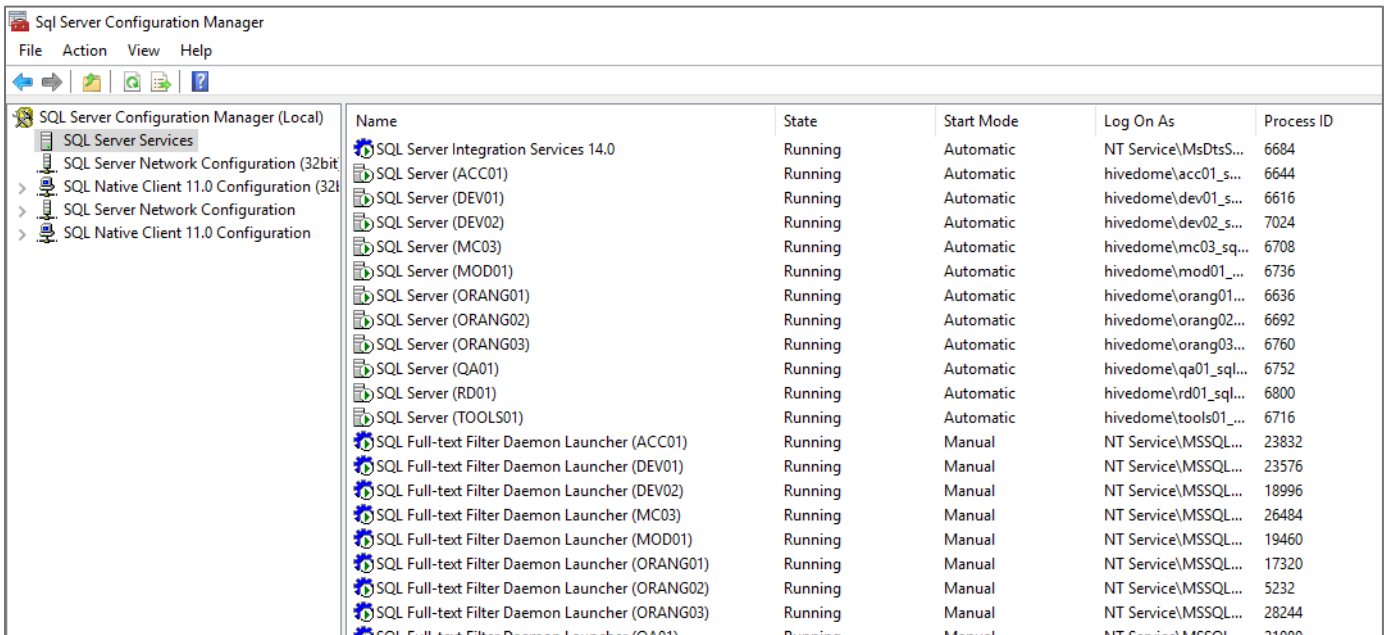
Sql Server Configuration Manager

File Action View Help

SQL Server Configuration Manager (Local)
SQL Server Services
SQL Server Network Configuration (32bit
SQL Native Client 11.0 Configuration (32t
SQL Server Network Configuration
SQL Native Client 11.0 Configuration

| Name | State | Start Mode | Log On As | Process ID |
|---|---|---|---|---|
| SQL Server Integration Services 14.0 | Running | Automatic | NT Service\MsDtsS... | 6684 |
| SQL Server (ACC01) | Running | Automatic | hivedome\acc01_s... | 6644 |
| SQL Server (DEV01) | Running | Automatic | hivedome\dev01_s... | 6616 |
| SQL Server (DEV02) | Running | Automatic | hivedome\dev02_s... | 7024 |
| SQL Server (MC03) | Running | Automatic | hivedome\mc03_sq... | 6708 |
| SQL Server (MOD01) | Running | Automatic | hivedome\mod01_... | 6736 |
| SQL Server (ORANG01) | Running | Automatic | hivedome\orang01... | 6636 |
| SQL Server (ORANG02) | Running | Automatic | hivedome\orang02... | 6692 |
| SQL Server (ORANG03) | Running | Automatic | hivedome\orang03... | 6760 |
| SQL Server (QA01) | Running | Automatic | hivedome\qa01_sql... | 6752 |
| SQL Server (RD01) | Running | Automatic | hivedome\rd01_sql... | 6800 |
| SQL Server (TOOLS01) | Running | Automatic | hivedome\tools01_... | 6716 |
| SQL Full-text Filter Daemon Launcher (ACC01) | Running | Manual | NT Service\MSSQL... | 23832 |
| SQL Full-text Filter Daemon Launcher (DEV01) | Running | Manual | NT Service\MSSQL... | 23576 |
| SQL Full-text Filter Daemon Launcher (DEV02) | Running | Manual | NT Service\MSSQL... | 18996 |
| SQL Full-text Filter Daemon Launcher (MC03) | Running | Manual | NT Service\MSSQL... | 26484 |
| SQL Full-text Filter Daemon Launcher (MOD01) | Running | Manual | NT Service\MSSQL... | 19460 |
| SQL Full-text Filter Daemon Launcher (ORANG01) | Running | Manual | NT Service\MSSQL... | 17320 |
| SQL Full-text Filter Daemon Launcher (ORANG02) | Running | Manual | NT Service\MSSQL... | 5232 |
| SQL Full-text Filter Daemon Launcher (ORANG03) | Running | Manual | NT Service\MSSQL... | 28244 |
| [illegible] | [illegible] | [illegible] | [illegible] | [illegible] |